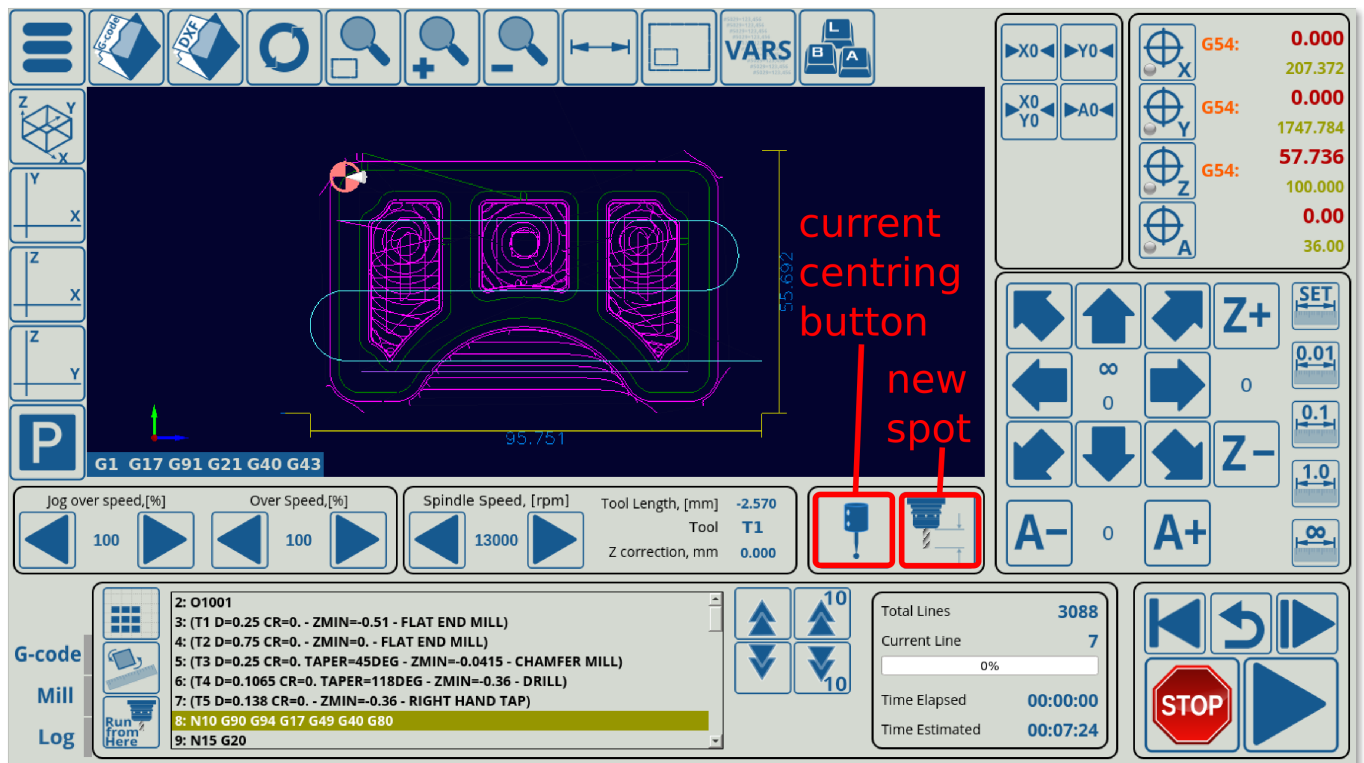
G-code DXF VARS
L B A

Z Y X
Y X
Z X
Z Y
P

G1 G17 G91 G21 G40 G43

55.692
95.751

current centring button

new spot

▶X0◀ ▶Y0◀
▶X0 Y0◀ ▶A0◀

X G54: 0.000
207.372
Y G54: 0.000
1747.784
Z G54: 57.736
100.000
A 0.00
36.00

Z+
∞
0
0
Z−
A− 0 A+
SET
0.01
0.1
1.0
∞

Jog over speed,[%]
100
Over Speed,[%]
100

Spindle Speed, [rpm]
13000
Tool Length, [mm] -2.570
Tool T1
Z correction, mm 0.000

G-code
Mill
Log

Run from Here

2: O1001
3: (T1 D=0.25 CR=0. - ZMIN=-0.51 - FLAT END MILL)
4: (T2 D=0.75 CR=0. - ZMIN=0. - FLAT END MILL)
5: (T3 D=0.25 CR=0. TAPER=45DEG - ZMIN=-0.0415 - CHAMFER MILL)
6: (T4 D=0.1065 CR=0. TAPER=118DEG - ZMIN=-0.36 - DRILL)
7: (T5 D=0.138 CR=0. - ZMIN=-0.36 - RIGHT HAND TAP)
8: N10 G90 G94 G17 G49 G40 G80
9: N15 G20

10
10

Total Lines 3088
Current Line 7
0%
Time Elapsed 00:00:00
Time Estimated 00:07:24

STOP